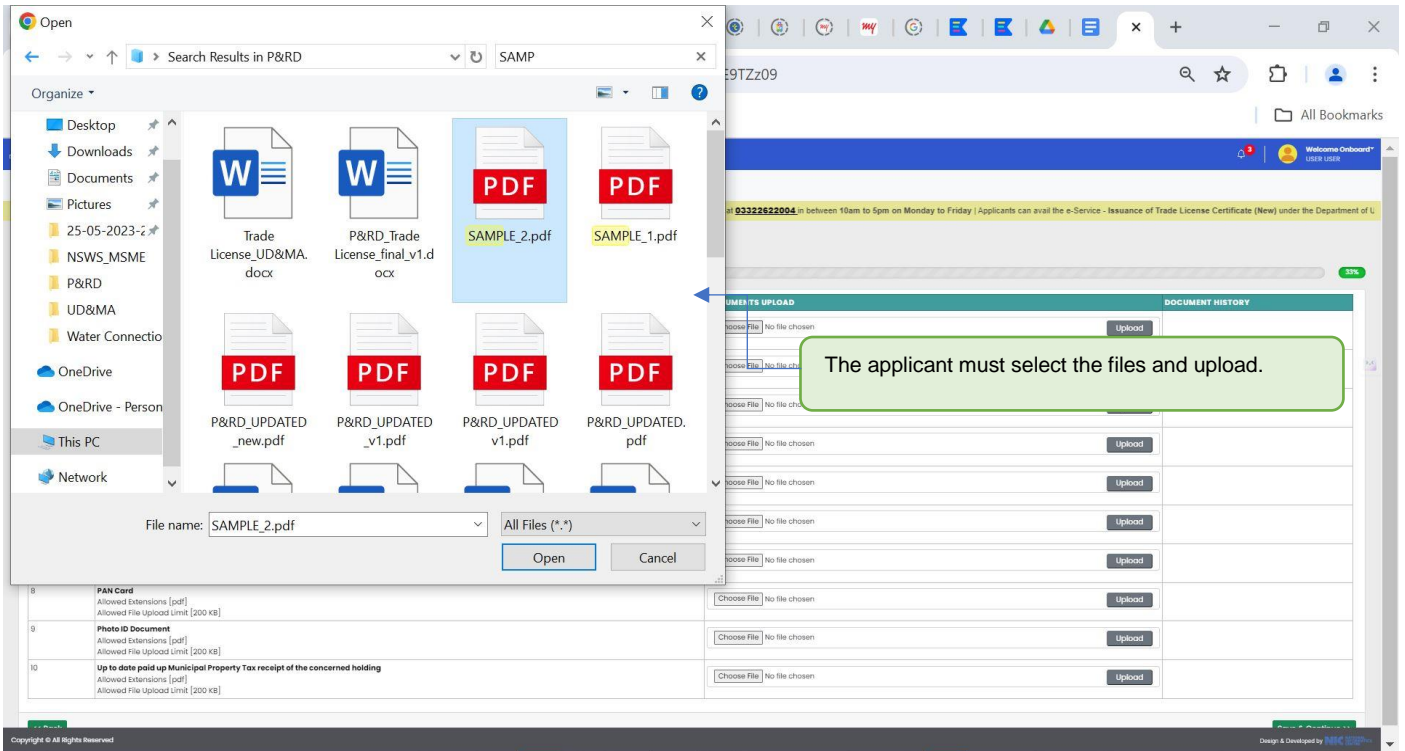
Open

Search Results in P&RD

SAMP

Organize

Desktop
Downloads
Documents
Pictures
25-05-2023-2
NSWS_MSME
P&RD
UD&MA
Water Connectio
OneDrive
OneDrive - Person
This PC
Network

Trade License_UD&MA.docx

P&RD_Trade License_final_v1.docx

PDF
SAMPLE_2.pdf

PDF
SAMPLE_1.pdf

PDF
P&RD_UPDATED_new.pdf

PDF
P&RD_UPDATED_v1.pdf

PDF
P&RD_UPDATED v1.pdf

PDF
P&RD_UPDATED.pdf

File name: SAMPLE_2.pdf

All Files (*.*)

Open

Cancel

E9TZz09

All Bookmarks

Welcome Onboard
USER USER

at 03322622004 in between 10am to 5pm on Monday to Friday | Applicants can avail the e-Service - Issuance of Trade License Certificate (New) under the Department of U

33%

UMENTS UPLOAD

DOCUMENT HISTORY

Choose File No file chosen Upload

The applicant must select the files and upload.

| 8 | PAN Card<br>Allowed Extensions [pdf]<br>Allowed File Upload Limit [200 KB] | Choose File No file chosen Upload | |
|---|---|---|---|
| 9 | Photo ID Document<br>Allowed Extensions [pdf]<br>Allowed File Upload Limit [200 KB] | Choose File No file chosen Upload | |
| 10 | Up to date paid up Municipal Property Tax receipt of the concerned holding<br>Allowed Extensions [pdf]<br>Allowed File Upload Limit [200 KB] | Choose File No file chosen Upload | |

Copyright © All Rights Reserved

Design & Developed by NIC